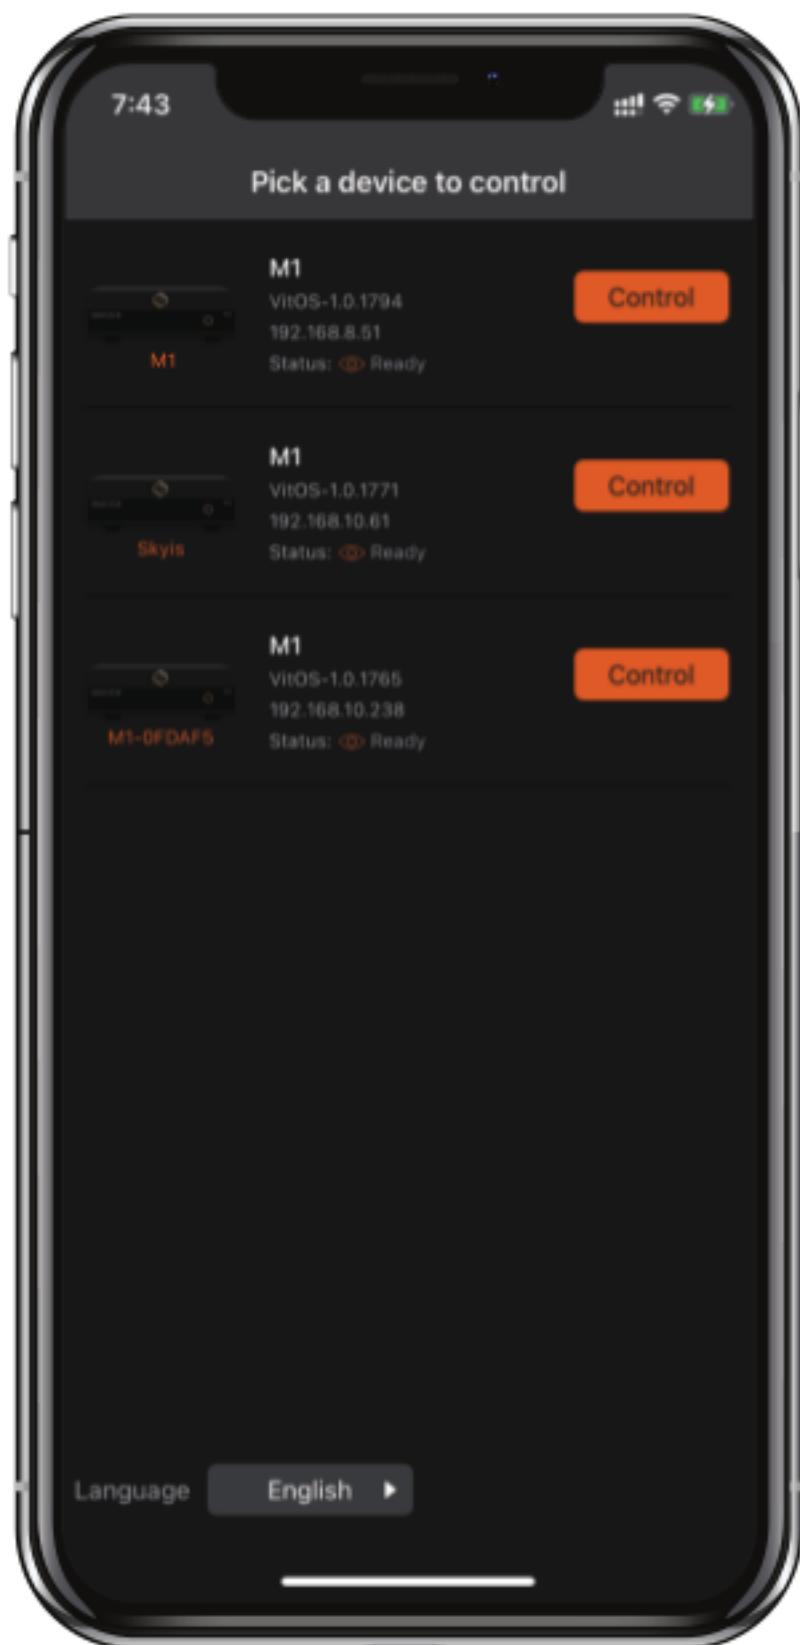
7:43

Pick a device to control

M1

M1
VitOS-1.0.1794
192.168.8.51
Status: Ready

Control

Skyis

M1
VitOS-1.0.1771
192.168.10.61
Status: Ready

Control

M1-0FDAF5

M1
VitOS-1.0.1765
192.168.10.238
Status: Ready

Control

Language English